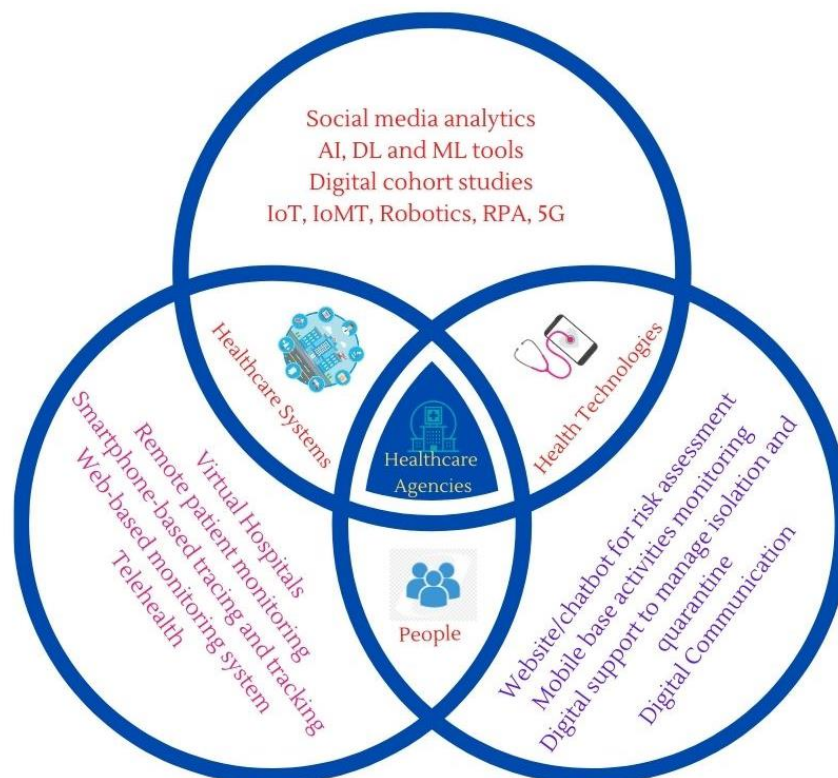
Social media analytics
AI, DL and ML tools
Digital cohort studies
IoT, IoMT, Robotics, RPA, 5G

Healthcare Systems

Health Technologies

Healthcare Agencies

People

Virtual Hospitals
Remote patient monitoring
Smartphone-based tracing and tracking
Web-based monitoring system
Telehealth

Website/chatbot for risk assessment
Mobile base activities monitoring
Digital support to manage isolation and quarantine
Digital Communication